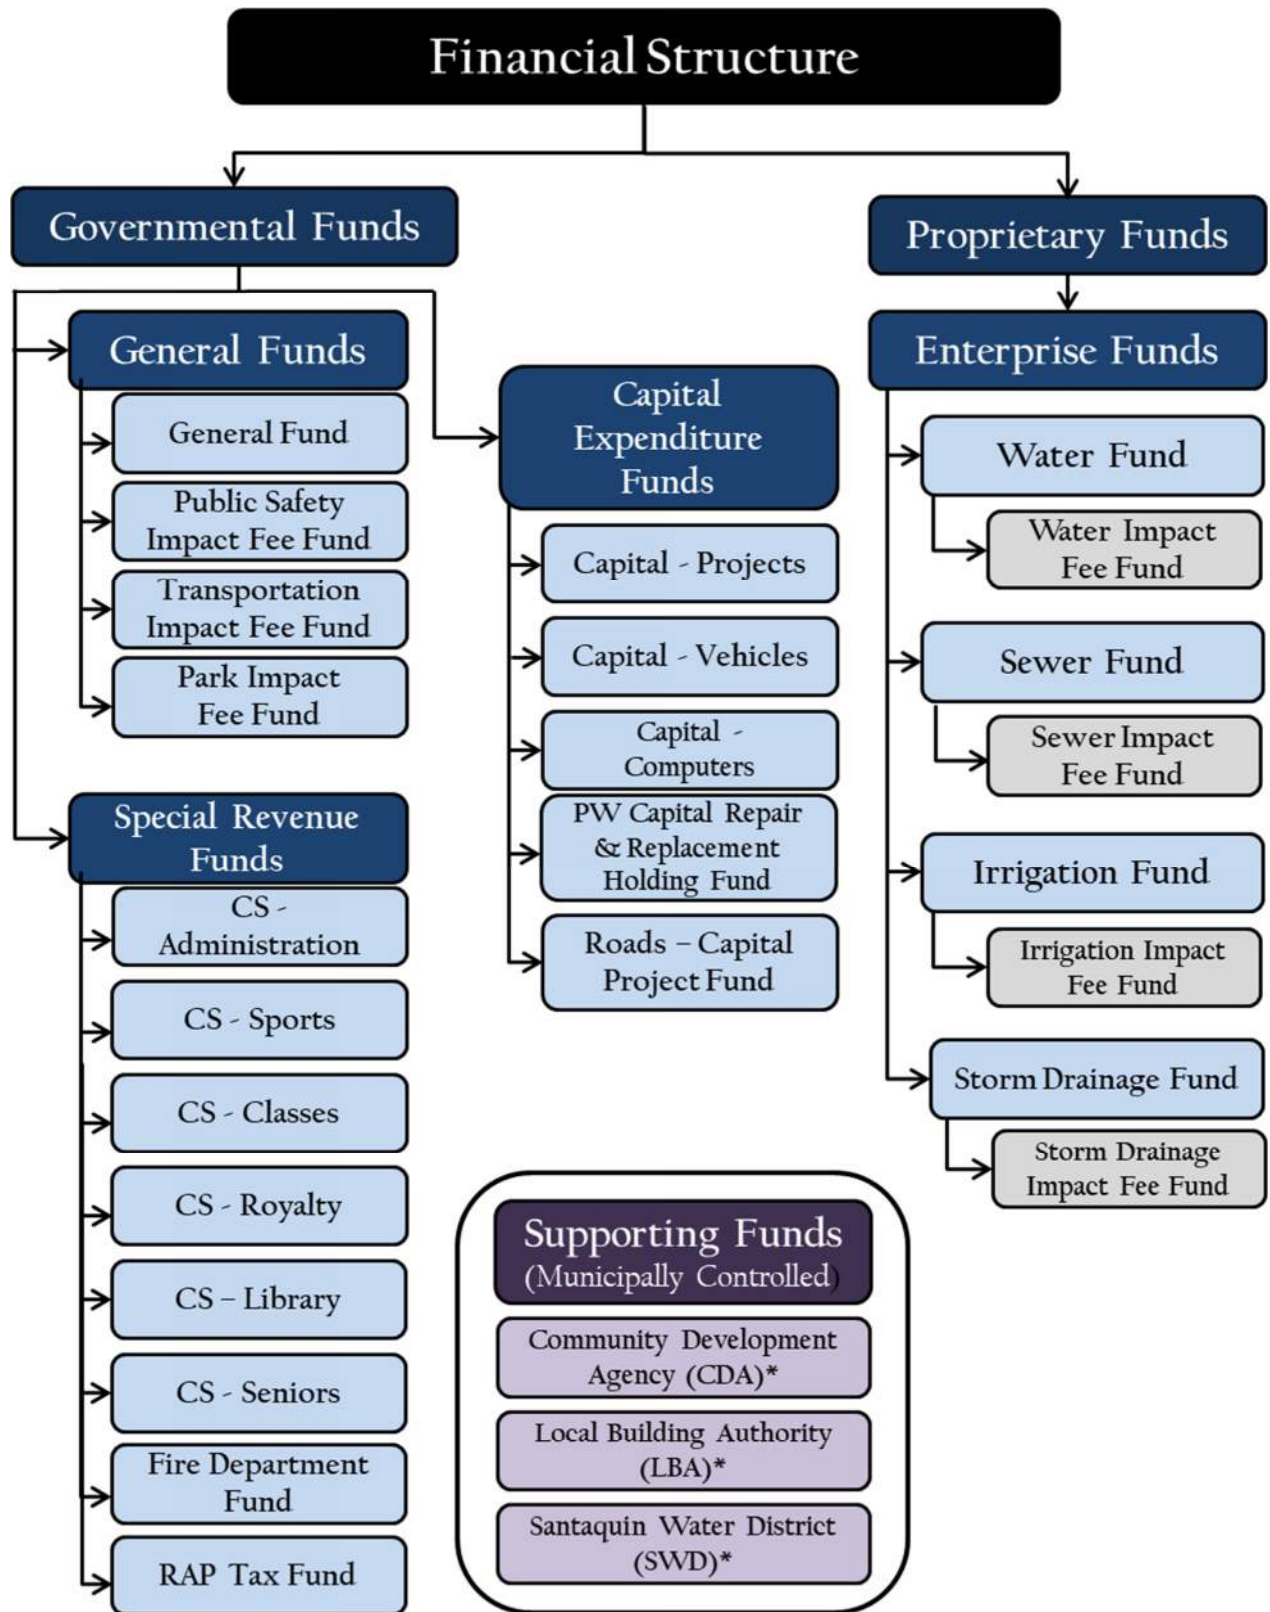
Financial Structure

Governmental Funds

General Funds

General Fund

Public Safety Impact Fee Fund

Transportation Impact Fee Fund

Park Impact Fee Fund

Special Revenue Funds

CS - Administration

CS - Sports

CS - Classes

CS - Royalty

CS – Library

CS - Seniors

Fire Department Fund

RAP Tax Fund

Capital Expenditure Funds

Capital - Projects

Capital - Vehicles

Capital - Computers

PW Capital Repair & Replacement Holding Fund

Roads – Capital Project Fund

Proprietary Funds

Enterprise Funds

Water Fund

Water Impact Fee Fund

Sewer Fund

Sewer Impact Fee Fund

Irrigation Fund

Irrigation Impact Fee Fund

Storm Drainage Fund

Storm Drainage Impact Fee Fund

Supporting Funds (Municipally Controlled)

Community Development Agency (CDA)*

Local Building Authority (LBA)*

Santaquin Water District (SWD)*